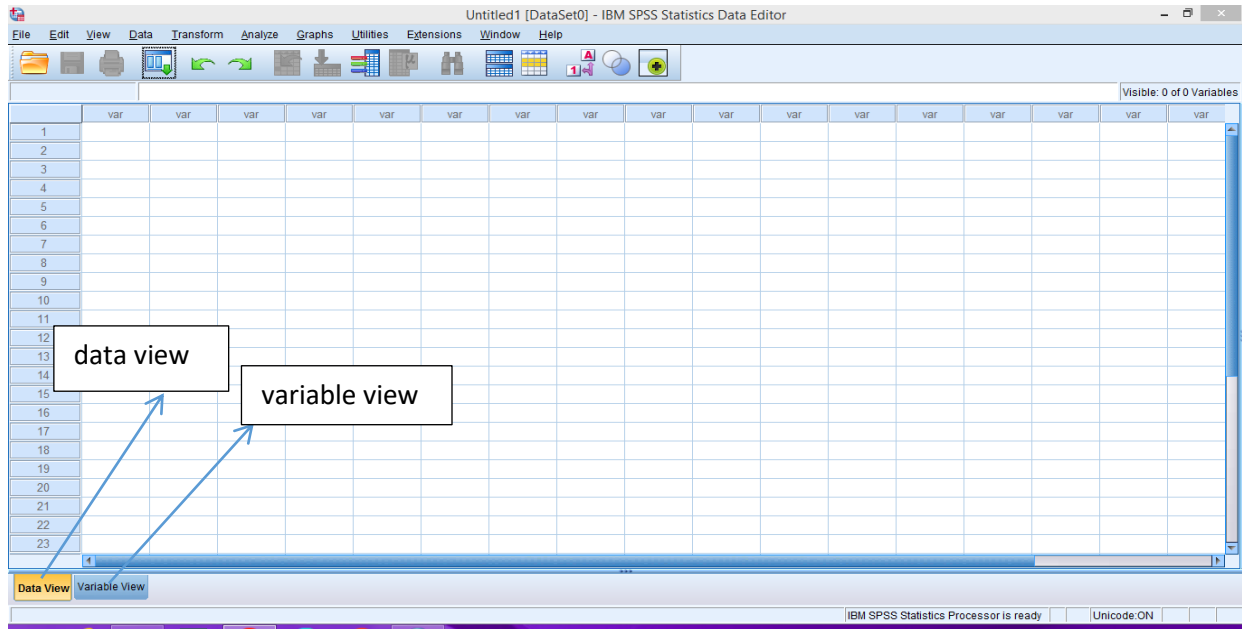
Untitled1 [DataSet0] - IBM SPSS Statistics Data Editor

File Edit View Data Transform Analyze Graphs Utilities Extensions Window Help

Visible: 0 of 0 Variables

| | var | var | var | var | var | var | var | var | var | var | var | var | var | var | var | var | var |
|---|---|---|---|---|---|---|---|---|---|---|---|---|---|---|---|---|---|
| 1 | | | | | | | | | | | | | | | | | |
| 2 | | | | | | | | | | | | | | | | | |
| 3 | | | | | | | | | | | | | | | | | |
| 4 | | | | | | | | | | | | | | | | | |
| 5 | | | | | | | | | | | | | | | | | |
| 6 | | | | | | | | | | | | | | | | | |
| 7 | | | | | | | | | | | | | | | | | |
| 8 | | | | | | | | | | | | | | | | | |
| 9 | | | | | | | | | | | | | | | | | |
| 10 | | | | | | | | | | | | | | | | | |
| 11 | | | | | | | | | | | | | | | | | |
| 12 | | | | | | | | | | | | | | | | | |
| 13 | | | | | | | | | | | | | | | | | |
| 14 | | | | | | | | | | | | | | | | | |
| 15 | | | | | | | | | | | | | | | | | |
| 16 | | | | | | | | | | | | | | | | | |
| 17 | | | | | | | | | | | | | | | | | |
| 18 | | | | | | | | | | | | | | | | | |
| 19 | | | | | | | | | | | | | | | | | |
| 20 | | | | | | | | | | | | | | | | | |
| 21 | | | | | | | | | | | | | | | | | |
| 22 | | | | | | | | | | | | | | | | | |
| 23 | | | | | | | | | | | | | | | | | |

data view

variable view

Data View Variable View

IBM SPSS Statistics Processor is ready Unicode:ON